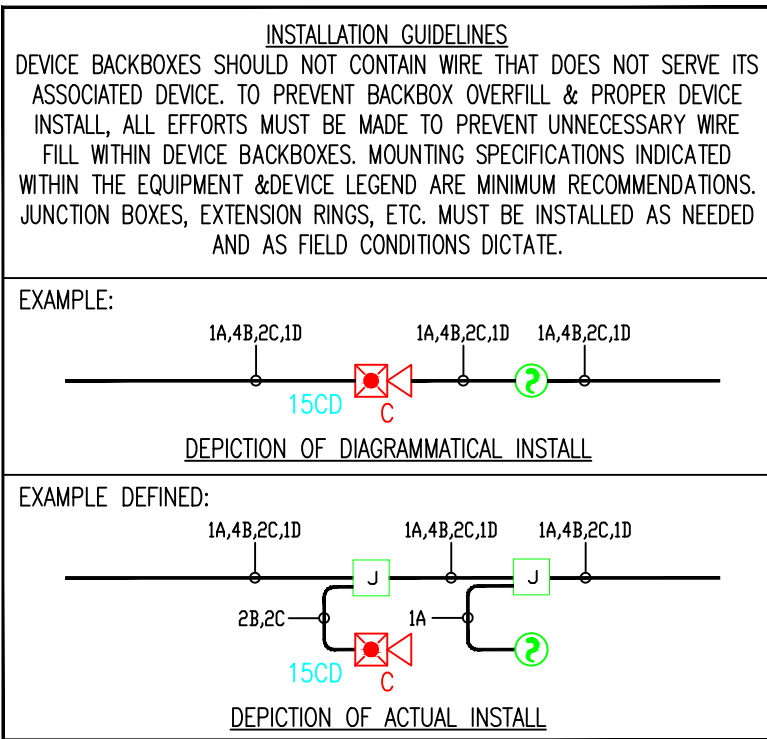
INSTALLATION GUIDELINES

DEVICE BACKBOXES SHOULD NOT CONTAIN WIRE THAT DOES NOT SERVE ITS ASSOCIATED DEVICE. TO PREVENT BACKBOX OVERFILL & PROPER DEVICE INSTALL, ALL EFFORTS MUST BE MADE TO PREVENT UNNECESSARY WIRE FILL WITHIN DEVICE BACKBOXES. MOUNTING SPECIFICATIONS INDICATED WITHIN THE EQUIPMENT &DEVICE LEGEND ARE MINIMUM RECOMMENDATIONS. JUNCTION BOXES, EXTENSION RINGS, ETC. MUST BE INSTALLED AS NEEDED AND AS FIELD CONDITIONS DICTATE.

EXAMPLE:

1A,4B,2C,1D

1A,4B,2C,1D

1A,4B,2C,1D

15CD

C

DEPICTION OF DIAGRAMMATICAL INSTALL

EXAMPLE DEFINED:

1A,4B,2C,1D

1A,4B,2C,1D

1A,4B,2C,1D

J

J

2B,2C

1A

15CD

C

DEPICTION OF ACTUAL INSTALL